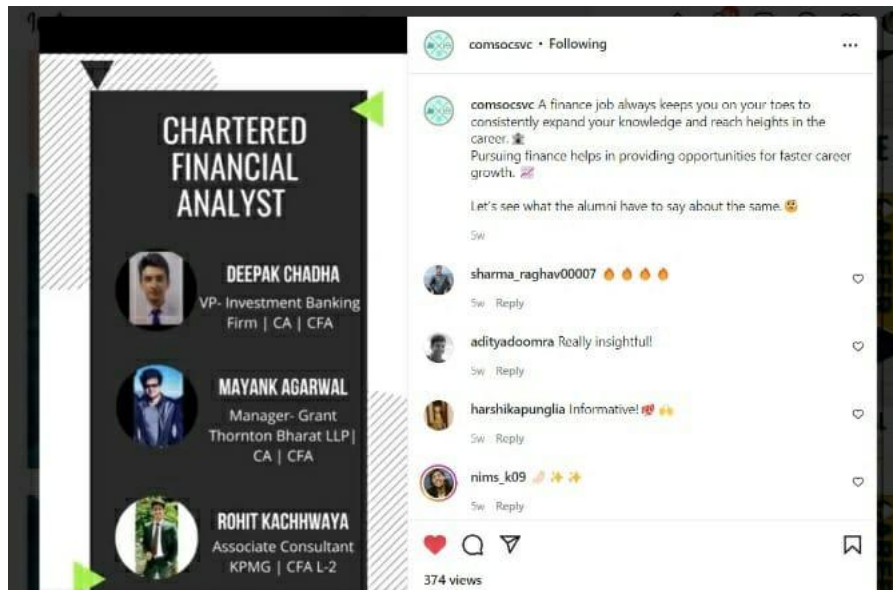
CHARTERED FINANCIAL ANALYST

DEEPAK CHADHA
VP- Investment Banking Firm | CA | CFA

MAYANK AGARWAL
Manager- Grant Thornton Bharat LLP| CA | CFA

ROHIT KACHHWAYA
Associate Consultant KPMG | CFA L-2

comsocsvc • Following

comsocsvc A finance job always keeps you on your toes to consistently expand your knowledge and reach heights in the career.
Pursuing finance helps in providing opportunities for faster career growth.

Let's see what the alumni have to say about the same.

5w

sharma_raghav00007
5w Reply

adityadoomra Really insightful!
5w Reply

harshikapunglia Informative!
5w Reply

nims_k09
5w Reply

374 views